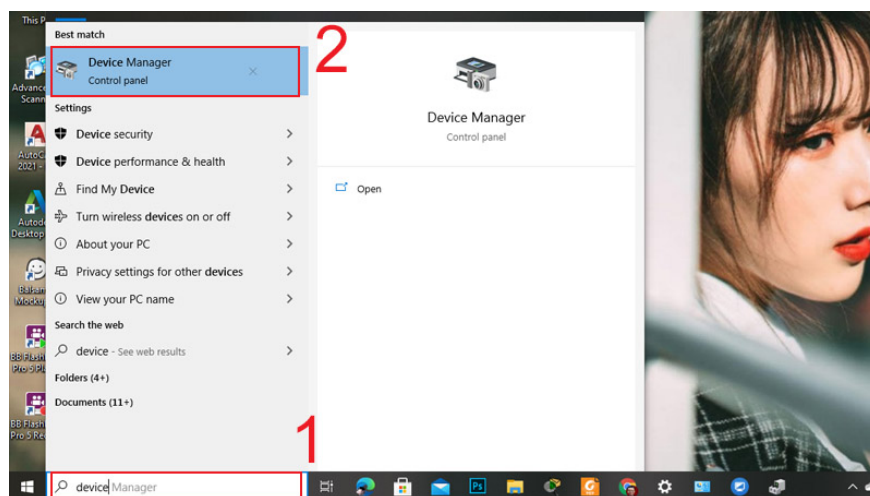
This P

Advance Scann

AutoC 2021 -

Autod Desktop

Balsam Mockup

BB Flash Pro 5 Pl

BB Flash Pro 5 Re

Best match

Device Manager
Control panel

2

Settings

Device security

Device performance & health

Find My Device

Turn wireless devices on or off

About your PC

Privacy settings for other devices

View your PC name

Search the web

device - See web results

Folders (4+)

Documents (11+)

Device Manager
Control panel

Open

1

device Manager